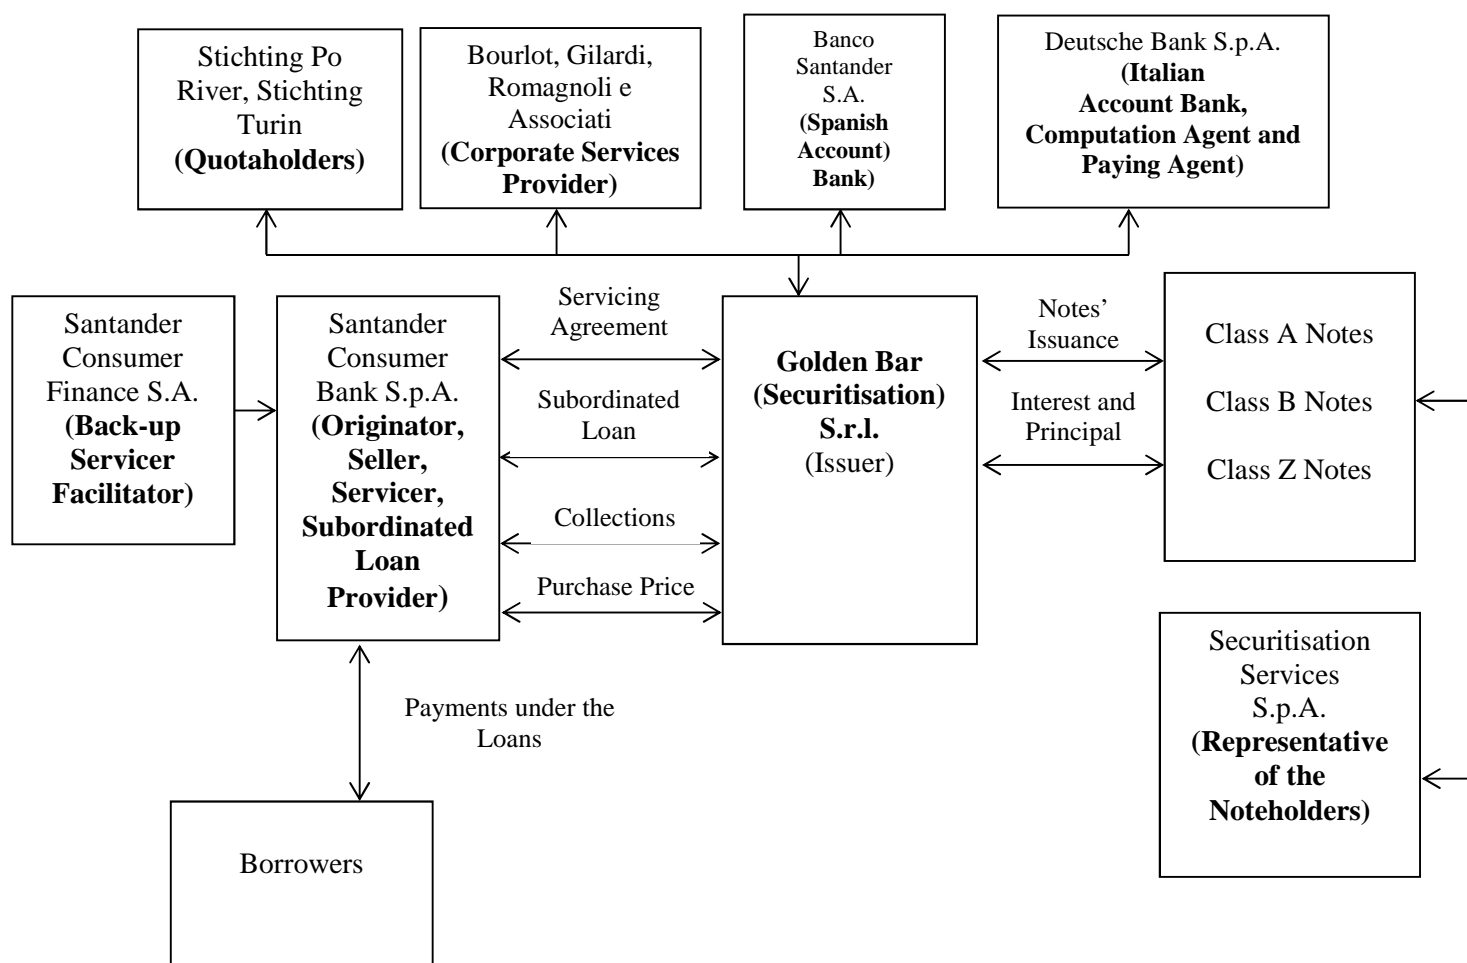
Stichting Po River, Stichting Turin (Quotaholders)

Bourlot, Gilardi, Romagnoli e Associati (Corporate Services Provider)

Banco Santander S.A. (Spanish Account) Bank)

Deutsche Bank S.p.A. (Italian Account Bank, Computation Agent and Paying Agent)

Santander Consumer Finance S.A. (Back-up Servicer Facilitator)

Santander Consumer Bank S.p.A. (Originator, Seller, Servicer, Subordinated Loan Provider)

Servicing Agreement

Subordinated Loan

Collections

Purchase Price

Golden Bar (Securitisation) S.r.l. (Issuer)

Notes' Issuance

Interest and Principal

Class A Notes

Class B Notes

Class Z Notes

Payments under the Loans

Borrowers

Securitisation Services S.p.A. (Representative of the Noteholders)